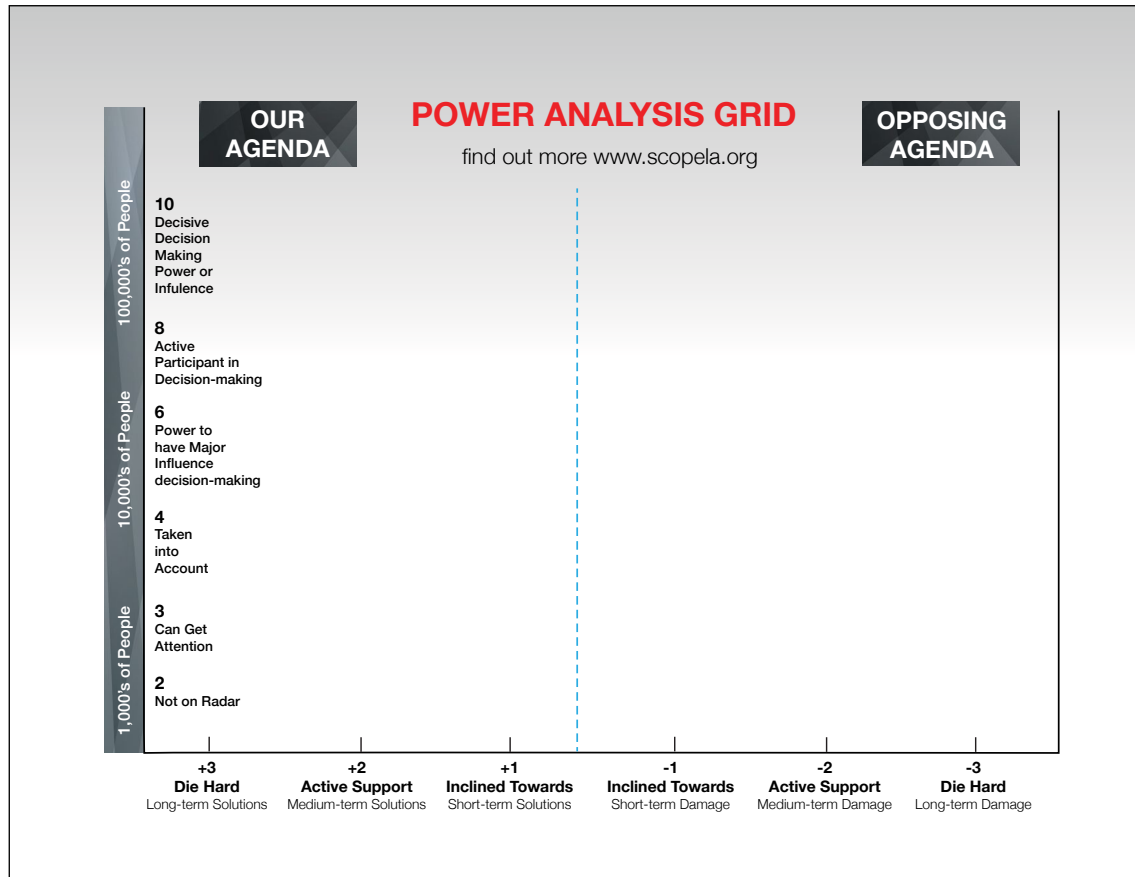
OUR AGENDA

POWER ANALYSIS GRID

find out more www.scopela.org

OPPOSING AGENDA

100,000's of People

10,000's of People

1,000's of People

10
Decisive Decision Making Power or Infulence

8
Active Participant in Decision-making

6
Power to have Major Influence decision-making

4
Taken into Account

3
Can Get Attention

2
Not on Radar

+3
Die Hard
Long-term Solutions

+2
Active Support
Medium-term Solutions

+1
Inclined Towards
Short-term Solutions

-1
Inclined Towards
Short-term Damage

-2
Active Support
Medium-term Damage

-3
Die Hard
Long-term Damage